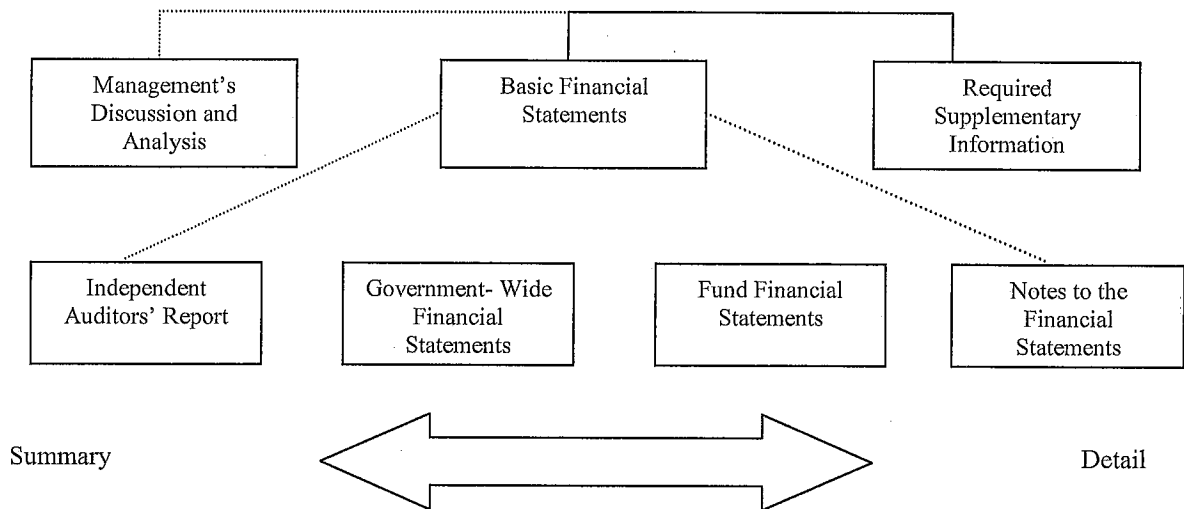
Management's Discussion and Analysis

Basic Financial Statements

Required Supplementary Information

Independent Auditors' Report

Government- Wide Financial Statements

Fund Financial Statements

Notes to the Financial Statements

Summary

Detail